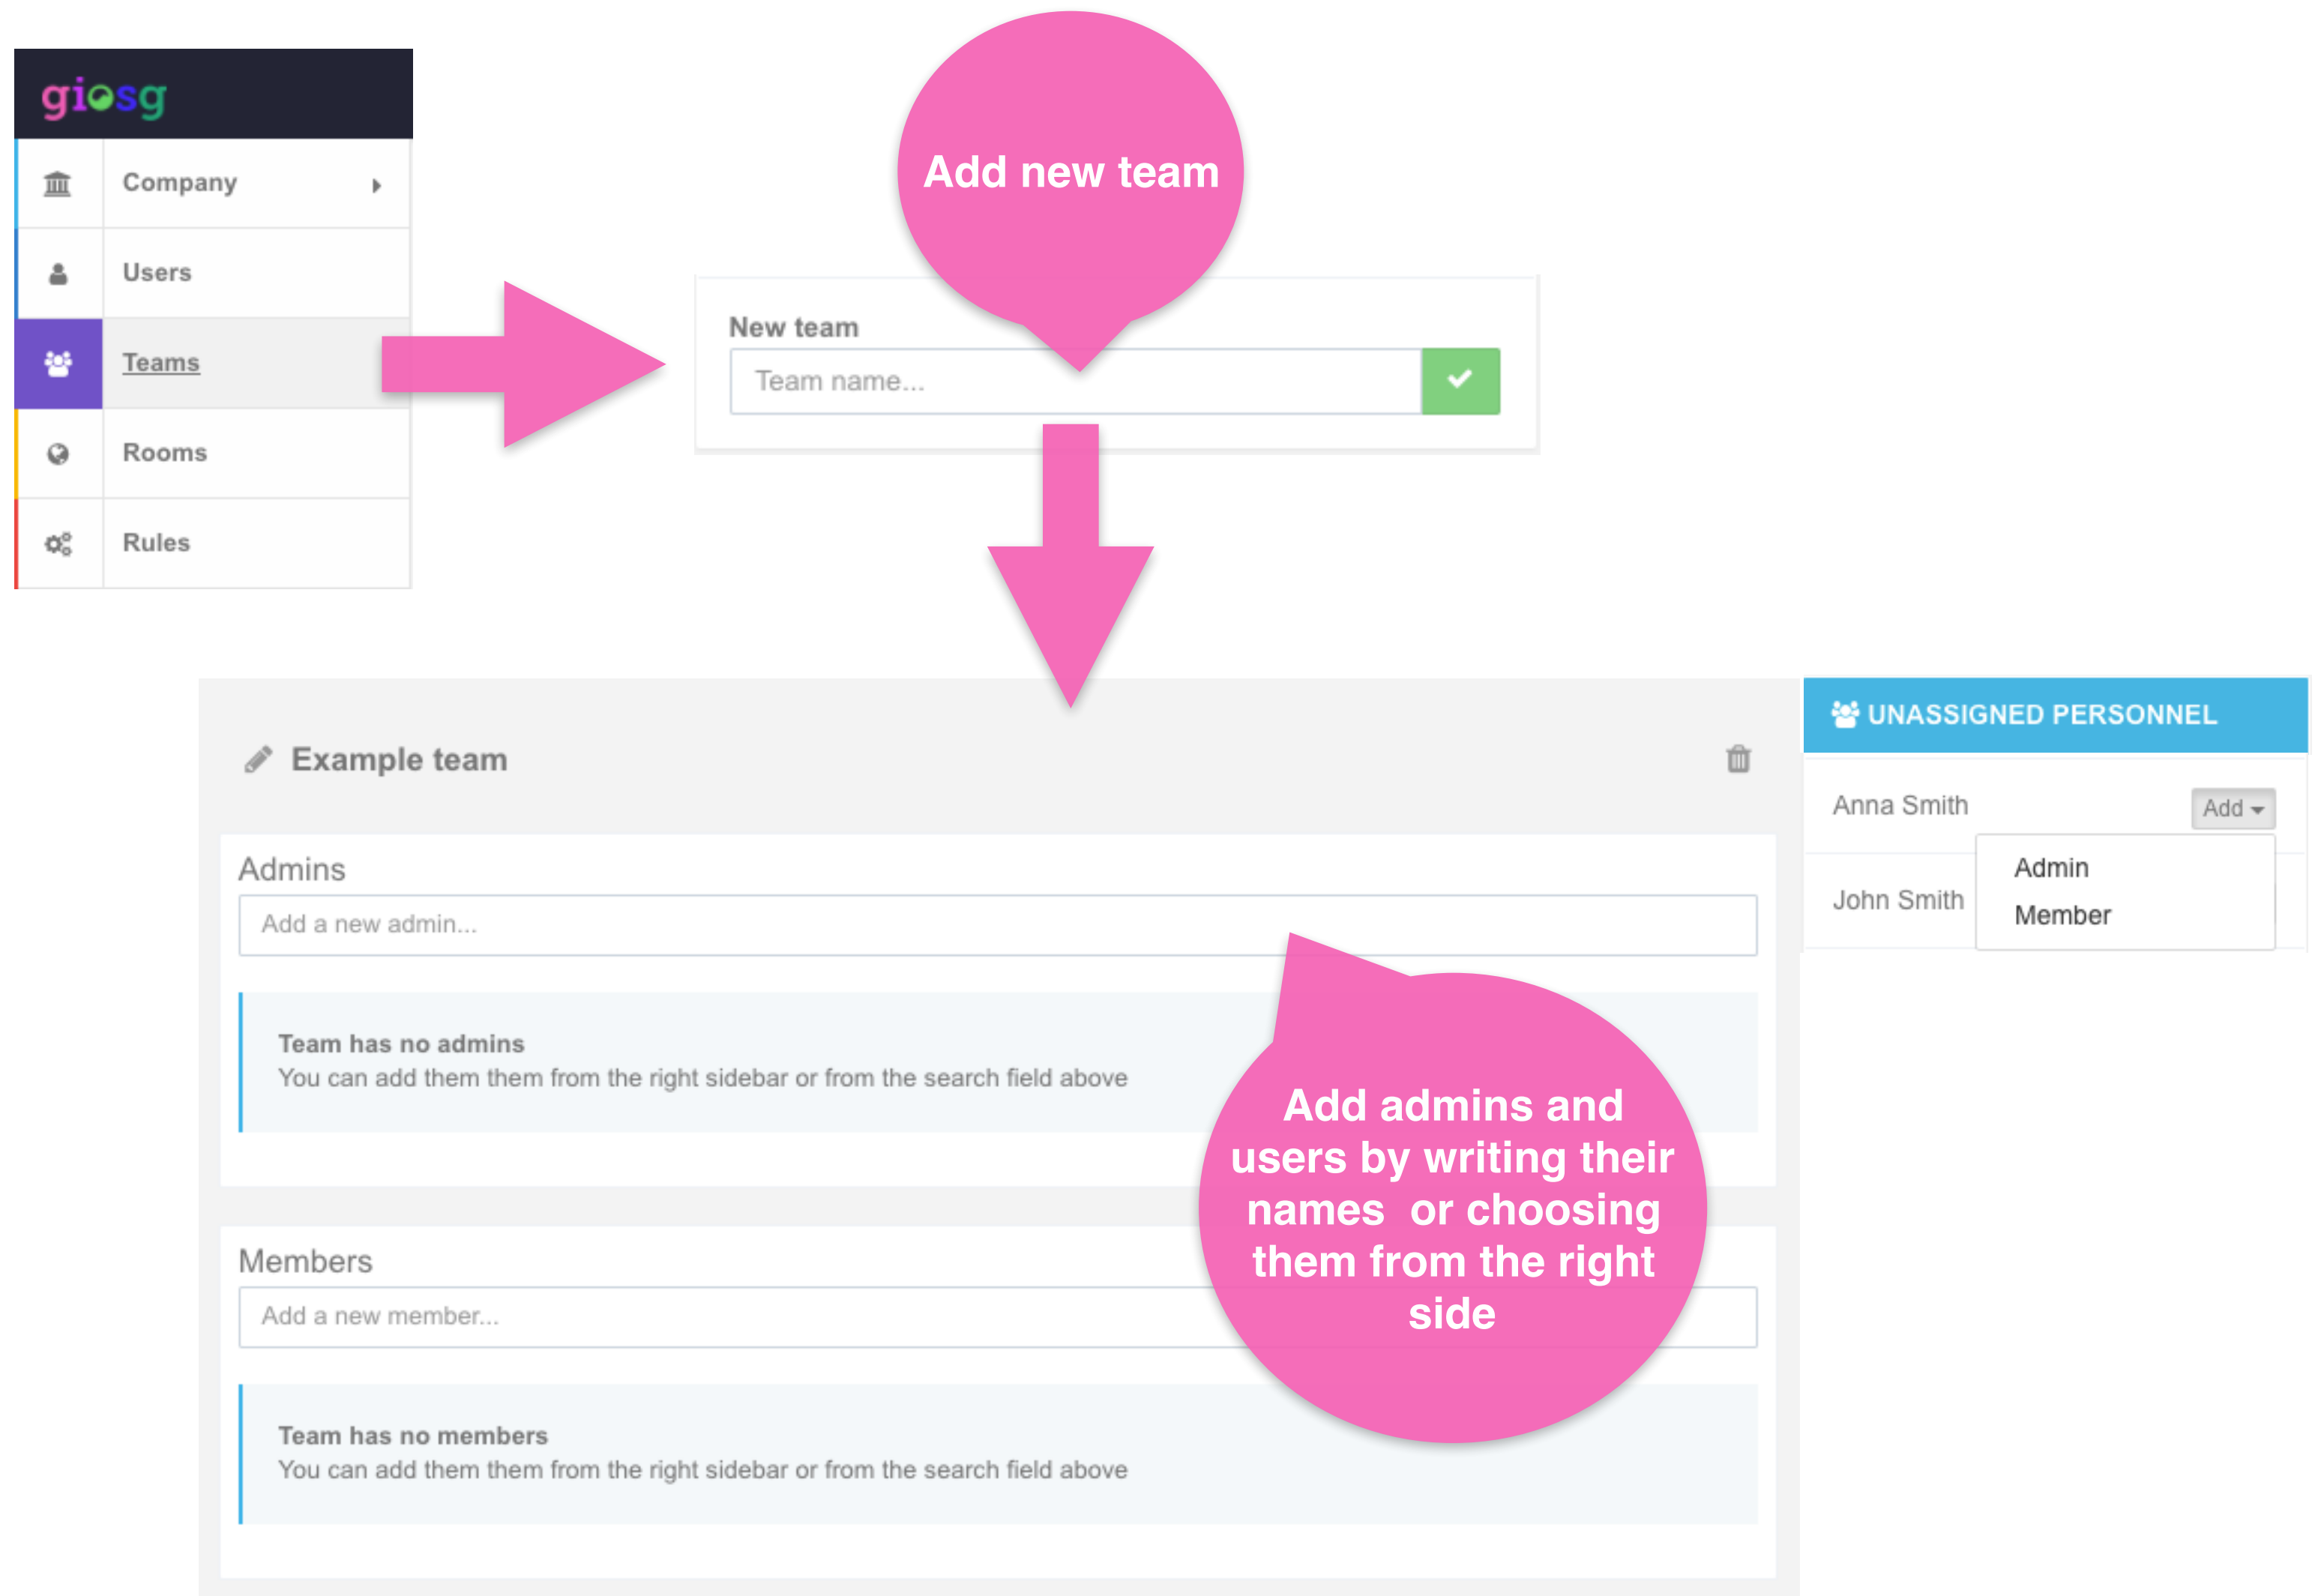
giosg

Company

Users

Teams

Rooms

Rules

Add new team

New team

Team name...

Example team

Admins

Add a new admin...

Team has no admins
You can add them them from the right sidebar or from the search field above

Members

Add a new member...

Team has no members
You can add them them from the right sidebar or from the search field above

Add admins and users by writing their names or choosing them from the right side

UNASSIGNED PERSONNEL

Anna Smith

Add

Admin

Member

John Smith